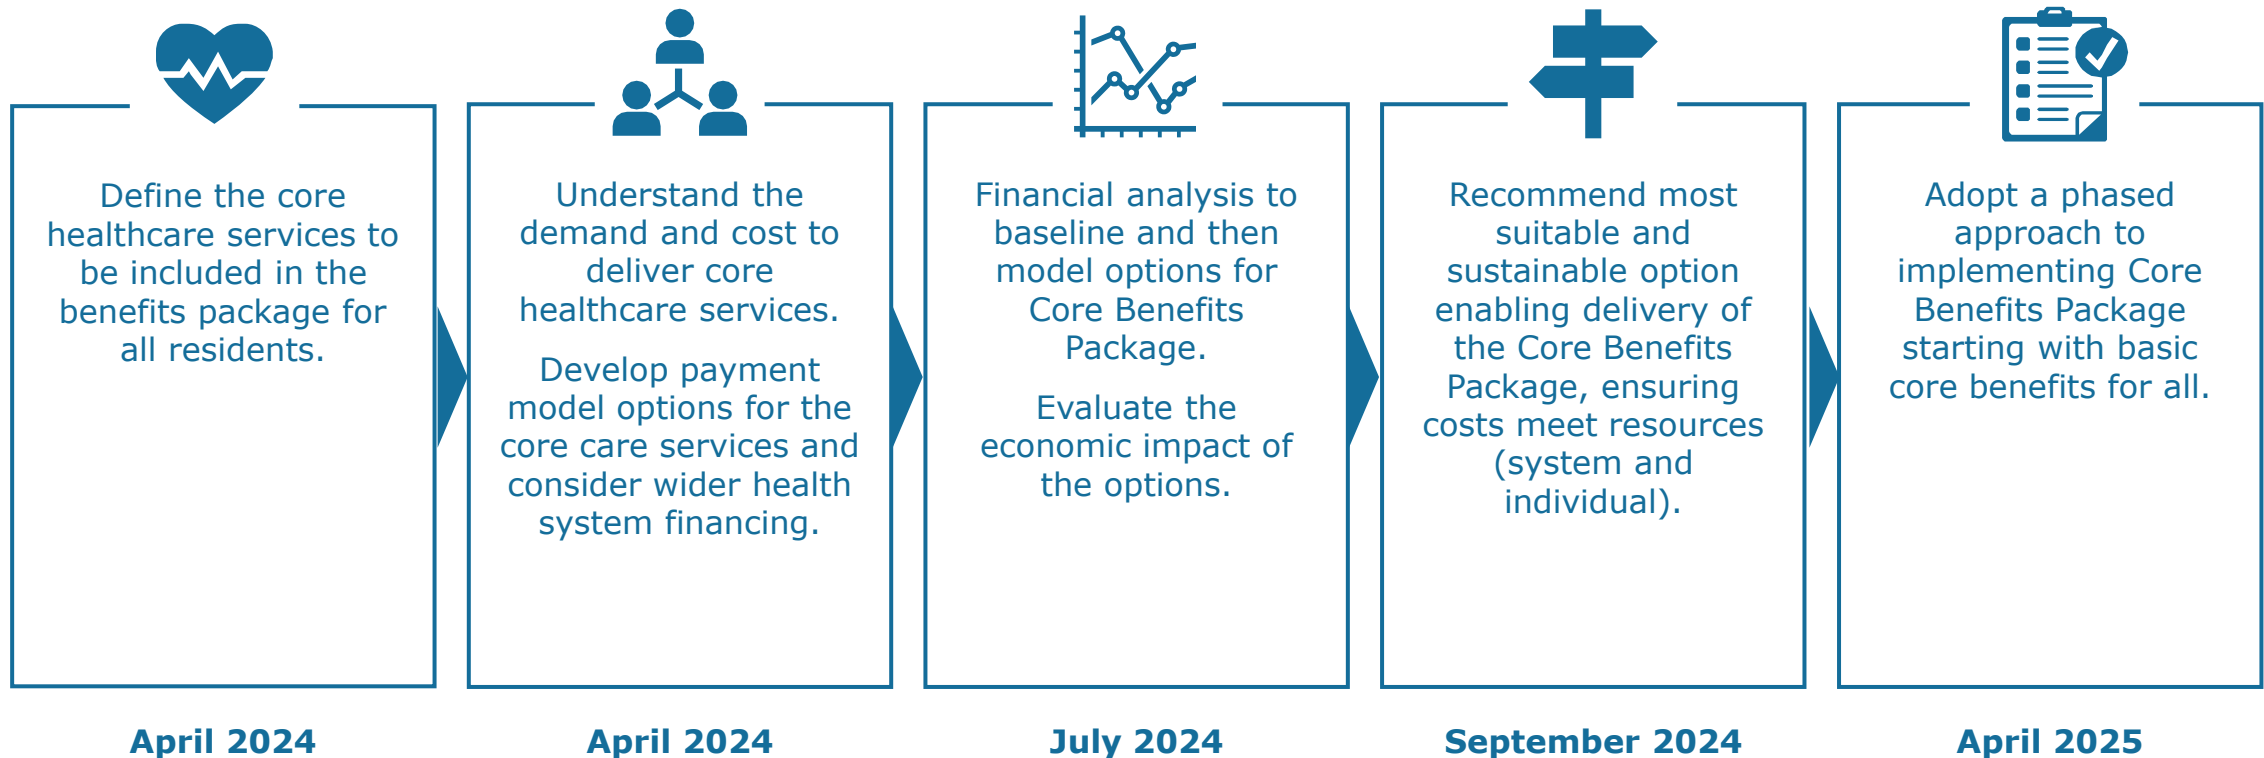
Define the core healthcare services to be included in the benefits package for all residents.

April 2024

Understand the demand and cost to deliver core healthcare services.

Develop payment model options for the core care services and consider wider health system financing.

April 2024

Financial analysis to baseline and then model options for Core Benefits Package.

Evaluate the economic impact of the options.

July 2024

Recommend most suitable and sustainable option enabling delivery of the Core Benefits Package, ensuring costs meet resources (system and individual).

September 2024

Adopt a phased approach to implementing Core Benefits Package starting with basic core benefits for all.

April 2025